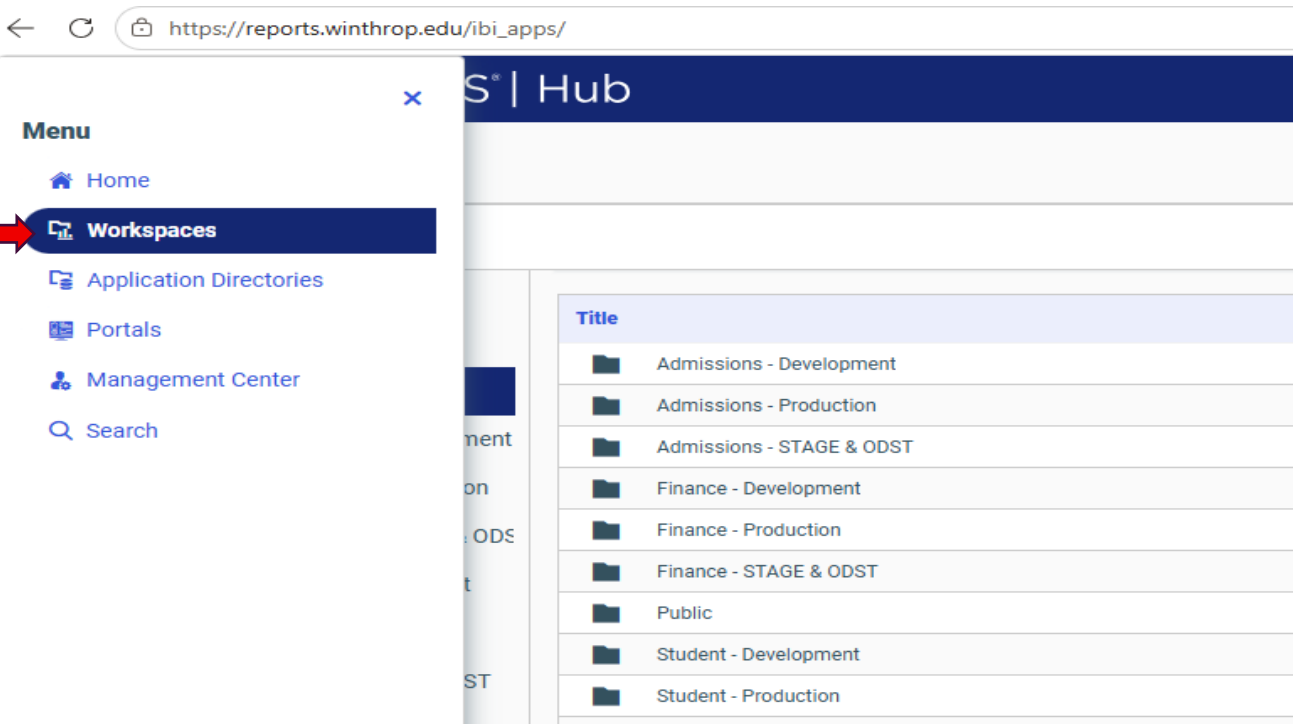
https://reports.winthrop.edu/ibi_apps/

S® | Hub

×

Menu

Home

Workspaces

Application Directories

Portals

Management Center

Search

ment

on

ODS

t

ST

| Title |
|---|
| Admissions - Development |
| Admissions - Production |
| Admissions - STAGE & ODST |
| Finance - Development |
| Finance - Production |
| Finance - STAGE & ODST |
| Public |
| Student - Development |
| Student - Production |